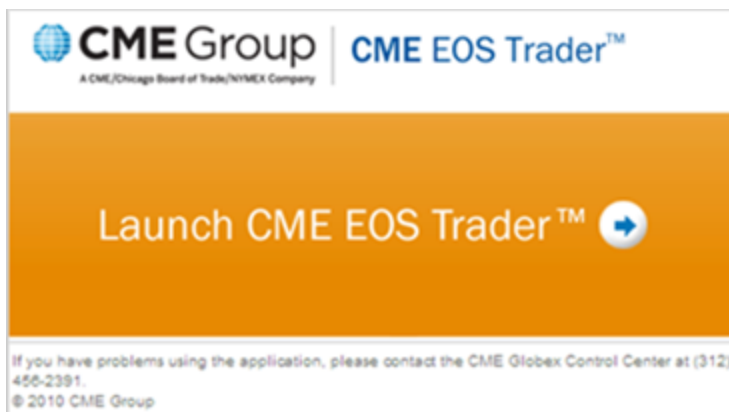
CME Group
A CME/Chicago Board of Trade/NYMEX Company

CME EOS Trader™

Launch CME EOS Trader™

If you have problems using the application, please contact the CME Globex Control Center at (312) 456-2391.
© 2010 CME Group